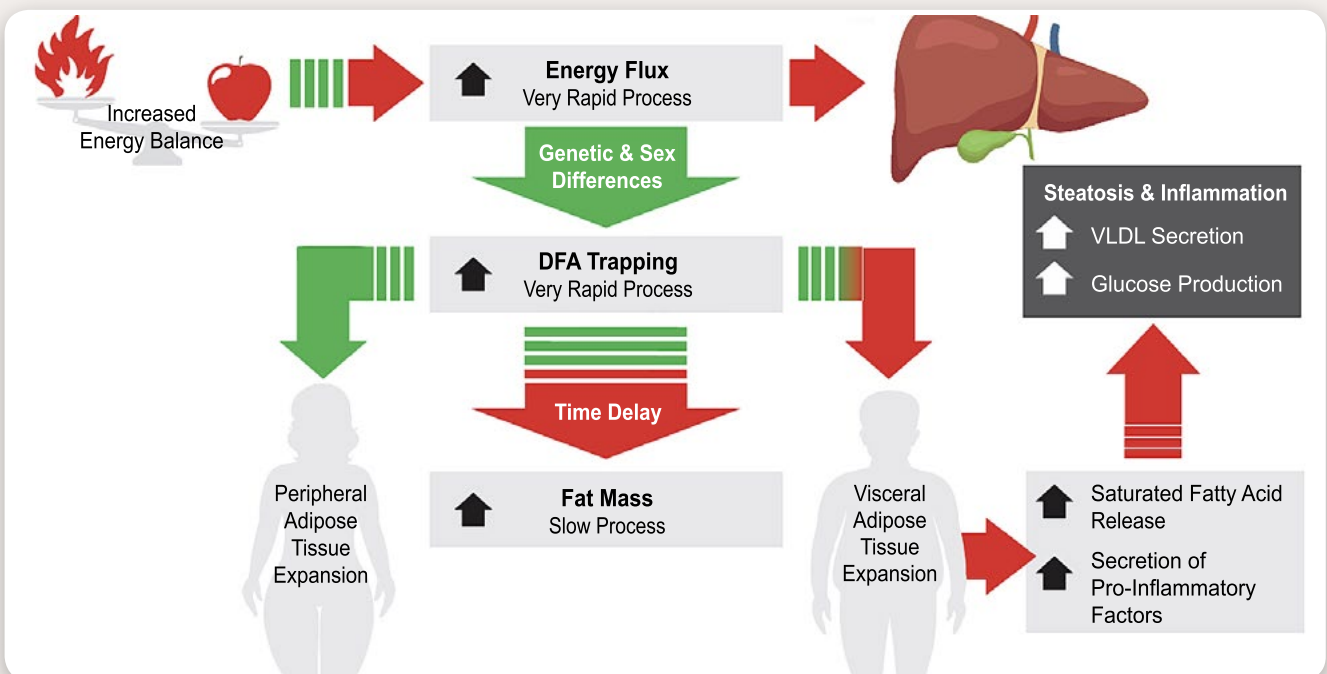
Increased Energy Balance

Energy Flux
Very Rapid Process

Genetic & Sex Differences

DFA Trapping
Very Rapid Process

Time Delay

Fat Mass
Slow Process

Peripheral Adipose Tissue Expansion

Visceral Adipose Tissue Expansion

Steatosis & Inflammation
VLDL Secretion
Glucose Production

Saturated Fatty Acid Release
Secretion of Pro-Inflammatory Factors